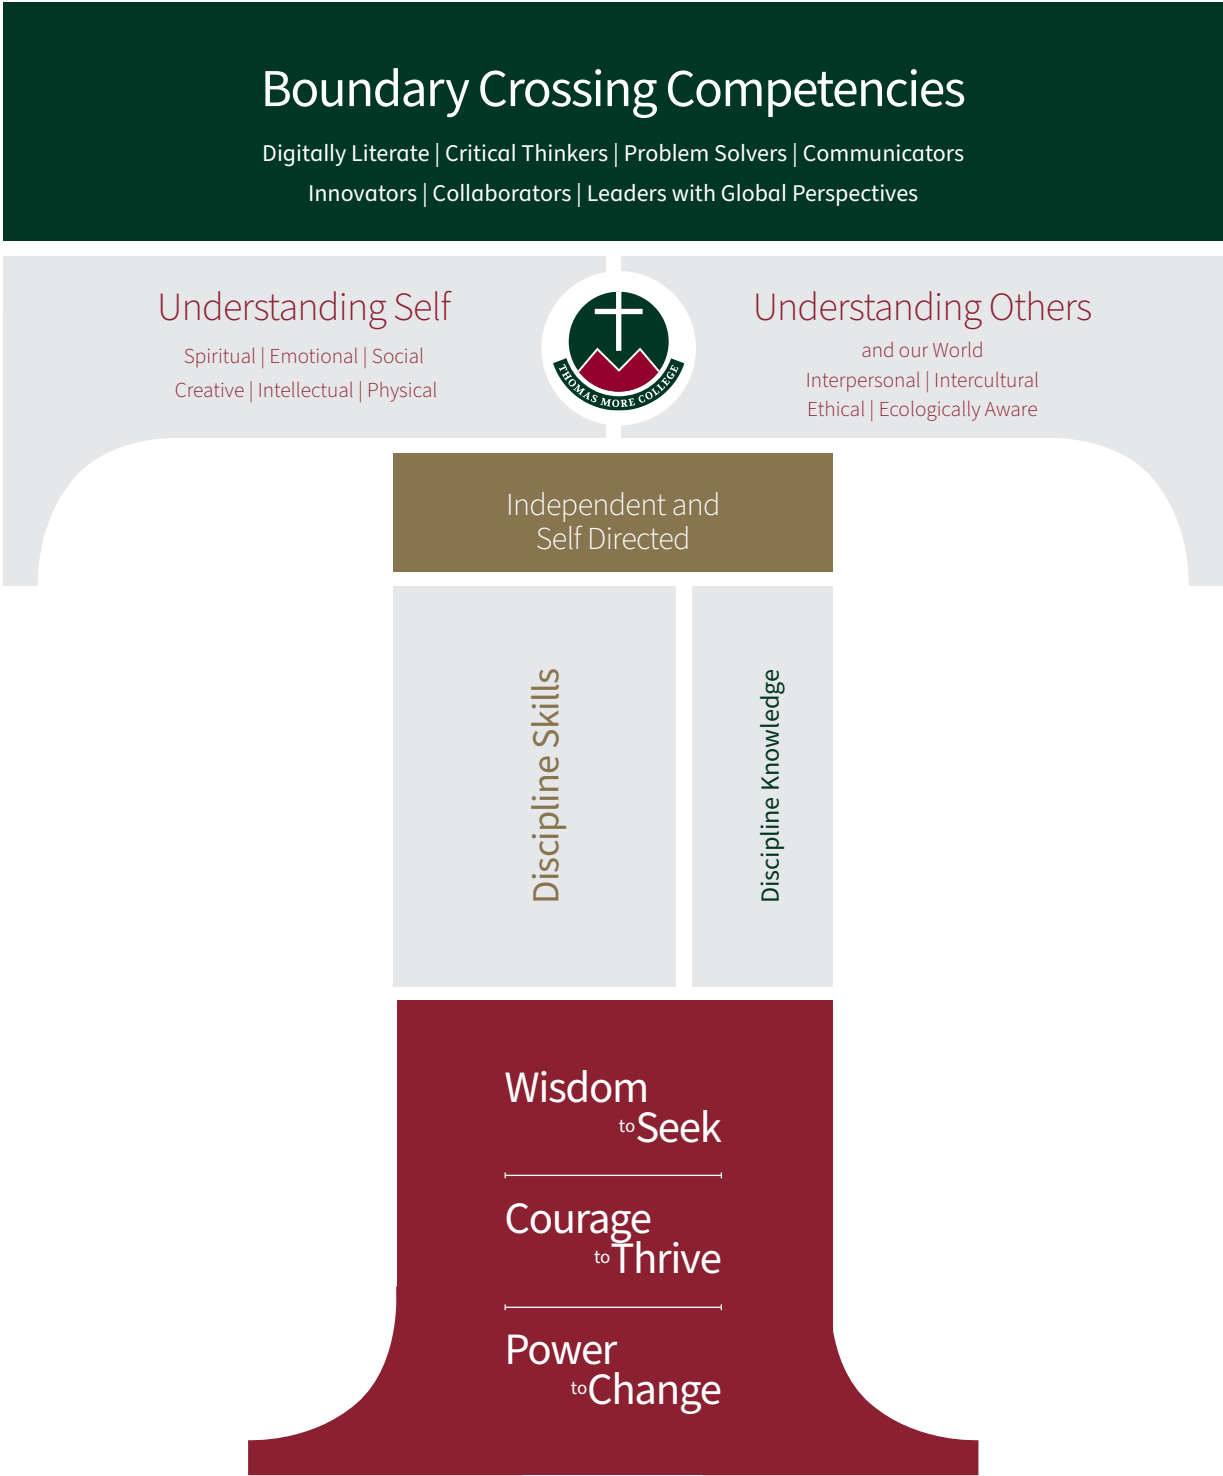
Boundary Crossing Competencies

Digitally Literate | Critical Thinkers | Problem Solvers | Communicators
Innovators | Collaborators | Leaders with Global Perspectives

Understanding Self

Spiritual | Emotional | Social
Creative | Intellectual | Physical

THOMAS MORE COLLEGE

Understanding Others

and our World
Interpersonal | Intercultural
Ethical | Ecologically Aware

Independent and Self Directed

Discipline Skills

Discipline Knowledge

Wisdom to Seek

Courage to Thrive

Power to Change